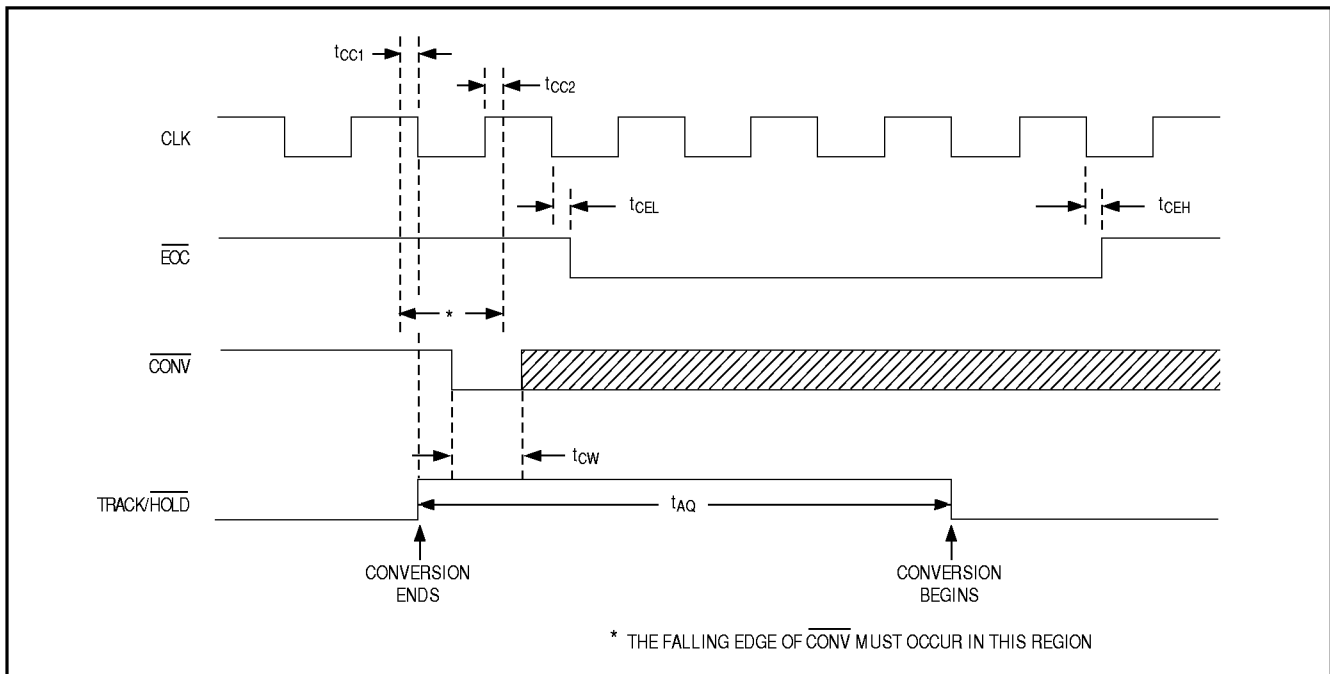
$t_{CC1}$

$t_{CC2}$

CLK

$t_{CEL}$

$t_{CEH}$

$\overline{EOC}$

*

$\overline{CONV}$

$t_{CW}$

TRACK/$\overline{HOLD}$

$t_{AQ}$

CONVERSION ENDS

CONVERSION BEGINS

* THE FALLING EDGE OF $\overline{CONV}$ MUST OCCUR IN THIS REGION